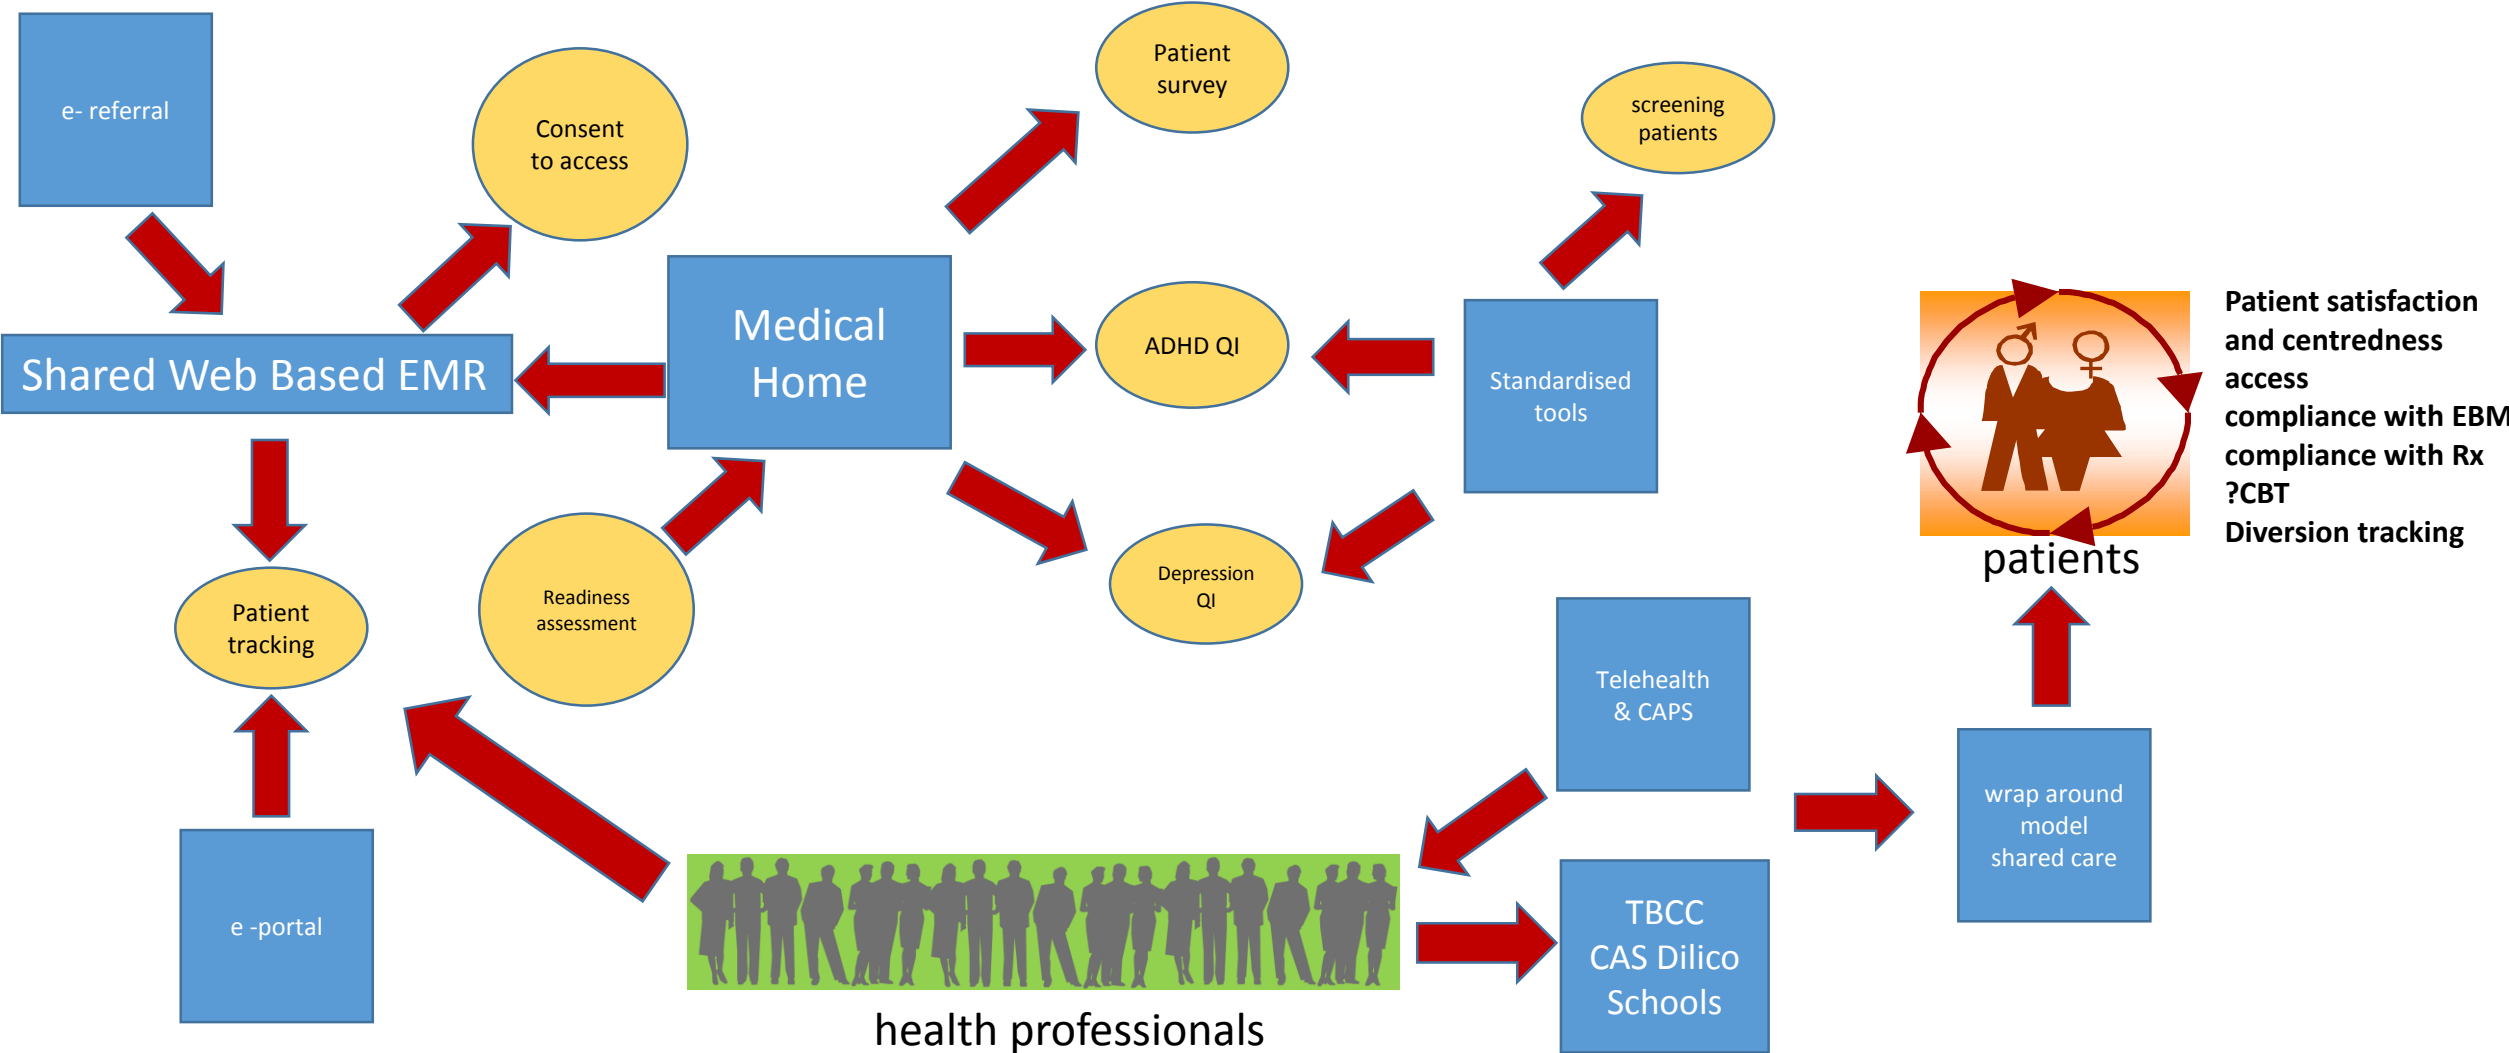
e- referral

Consent to access

Patient survey

screening patients

Medical Home

Shared Web Based EMR

ADHD QI

Standardised tools

Patient satisfaction
and centredness
access
compliance with EBM
compliance with Rx
?CBT
Diversion tracking

patients

Depression QI

Readiness assessment

Patient tracking

Telehealth & CAPS

wrap around model shared care

e -portal

TBCC
CAS Dilico
Schools

health professionals